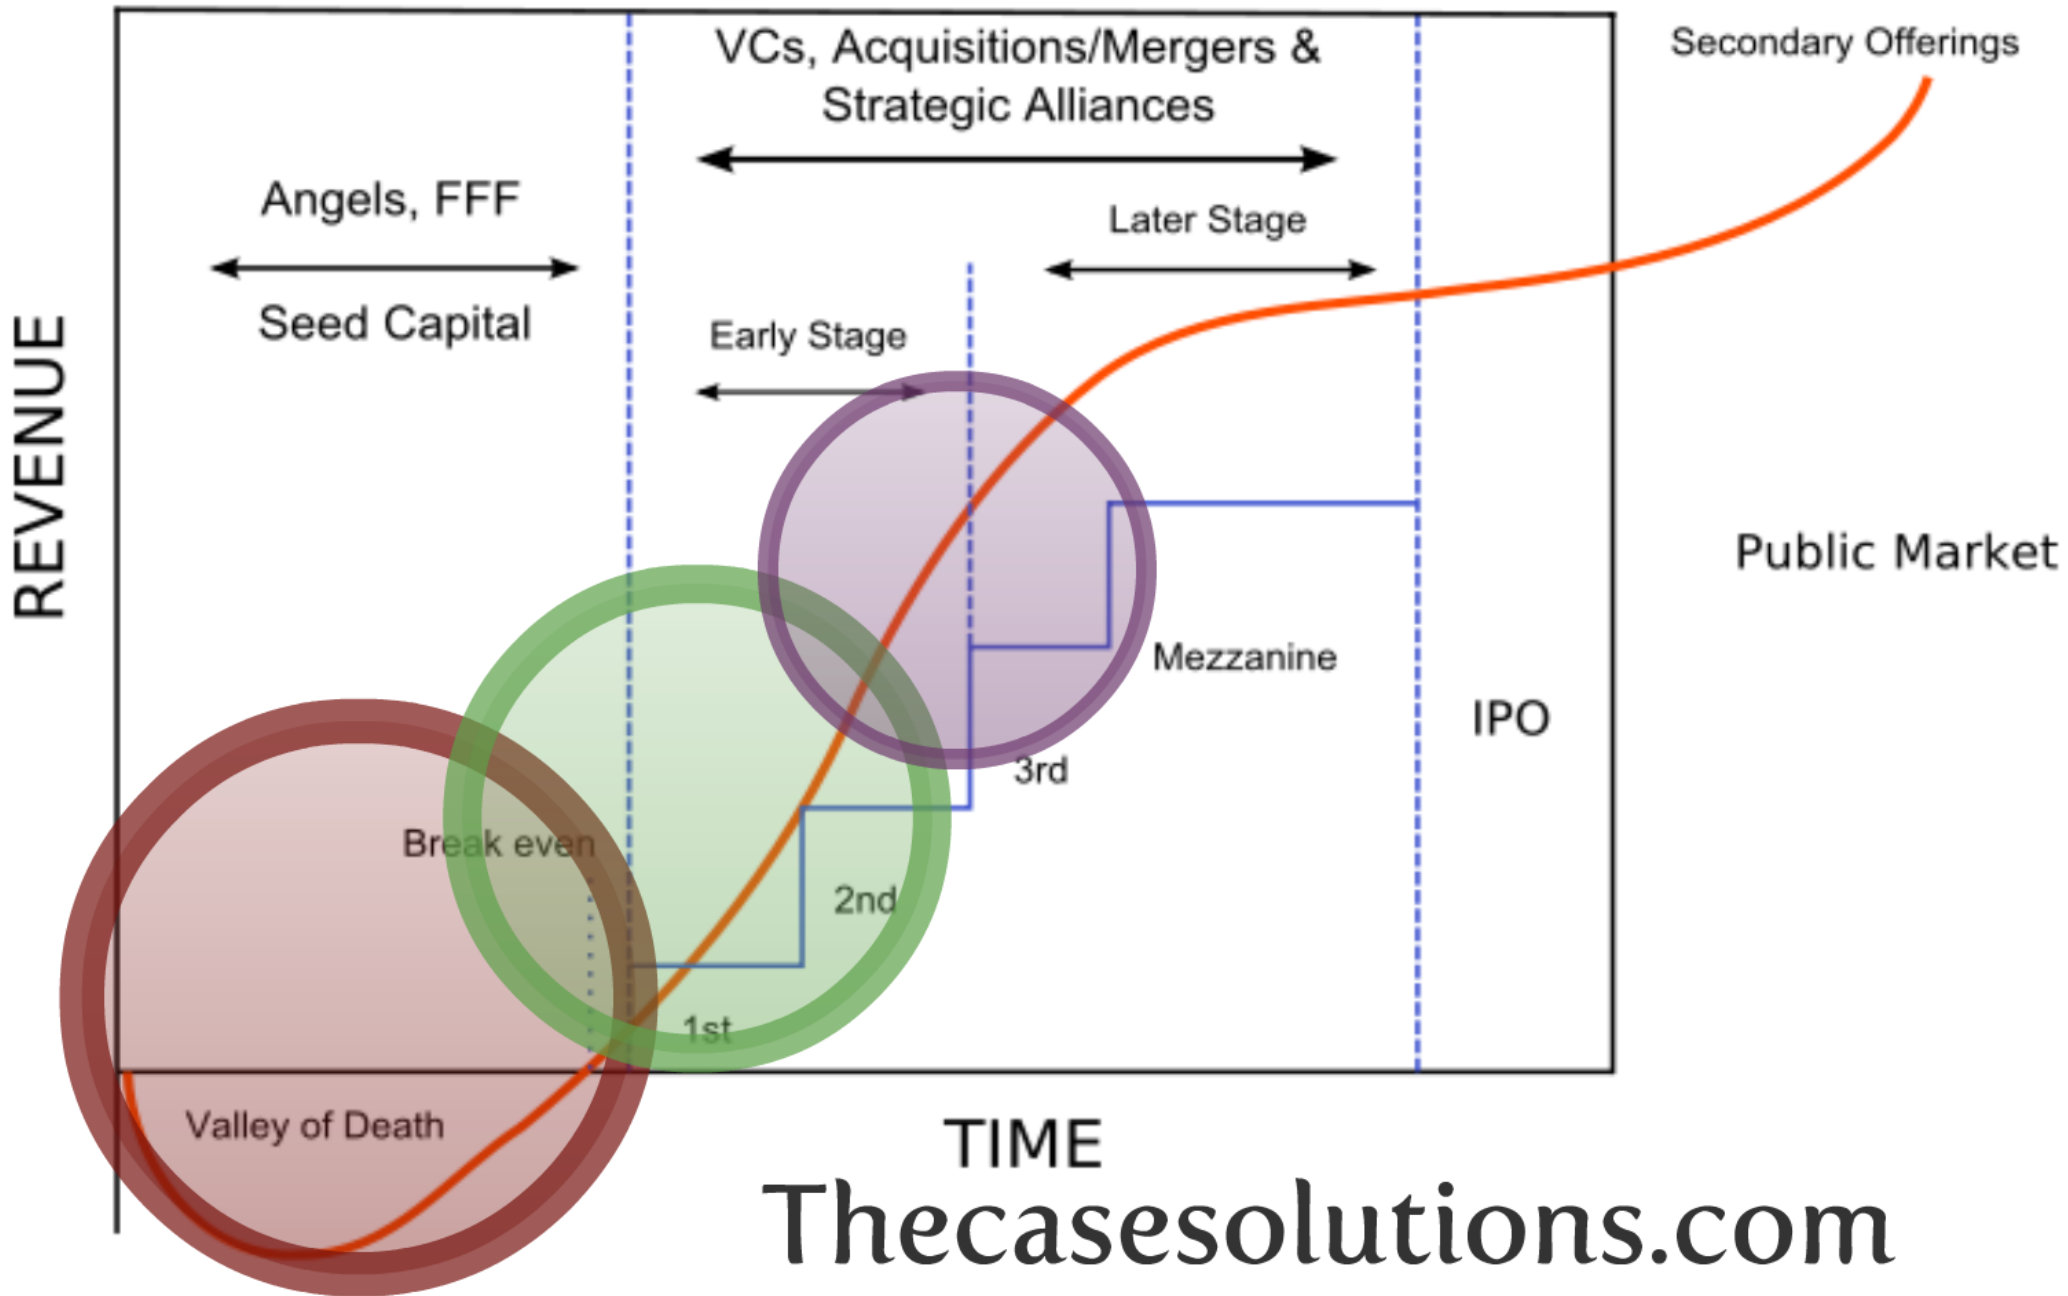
VCs, Acquisitions/Mergers & Strategic Alliances

Secondary Offerings

Angels, FFF

Seed Capital

Later Stage

Early Stage

REVENUE

Public Market

Mezzanine

IPO

3rd

Break even

2nd

1st

Valley of Death

TIME

Thecasesolutions.com